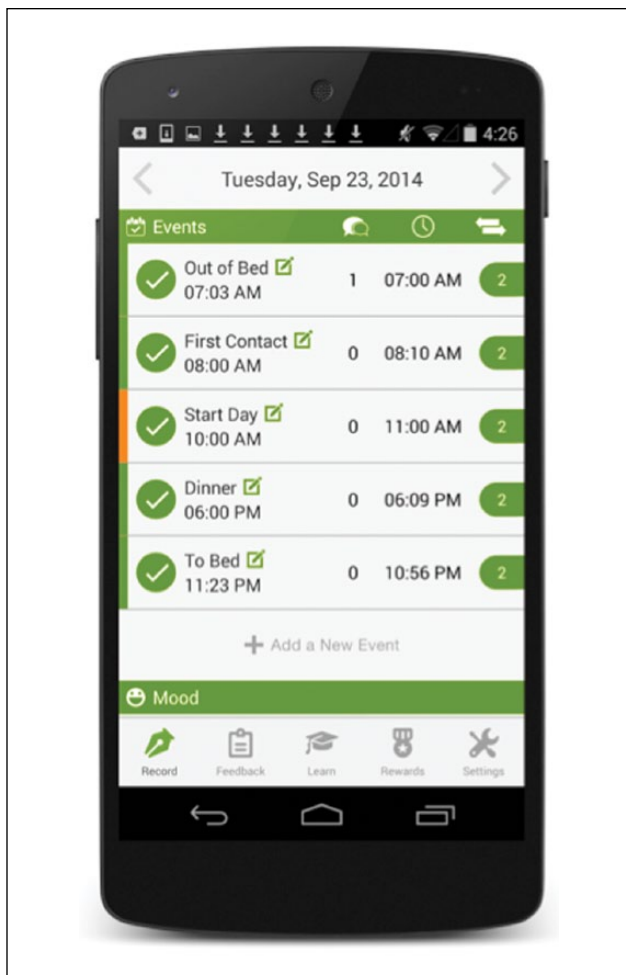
4:26

Tuesday, Sep 23, 2014

Events

Out of Bed
07:03 AM
1
07:00 AM
2

First Contact
08:00 AM
0
08:10 AM
2

Start Day
10:00 AM
0
11:00 AM
2

Dinner
06:00 PM
0
06:09 PM
2

To Bed
11:23 PM
0
10:56 PM
2

+ Add a New Event

Mood

Record
Feedback
Learn
Rewards
Settings